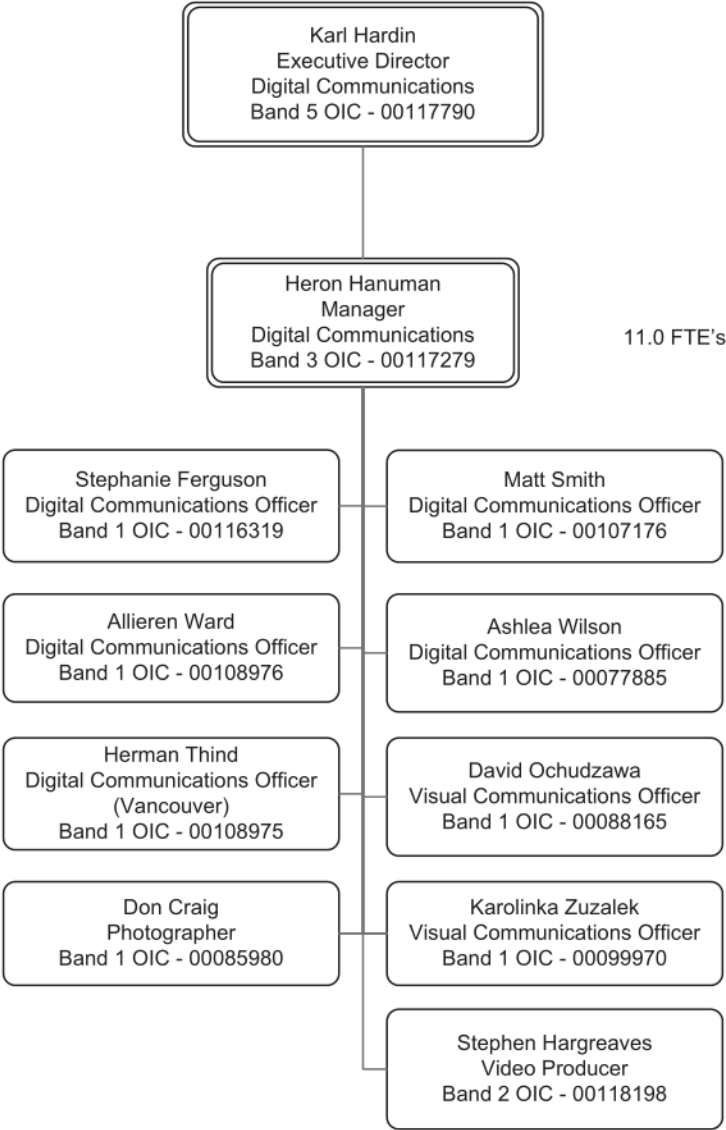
Karl Hardin
Executive Director
Digital Communications
Band 5 OIC - 00117790

Heron Hanuman
Manager
Digital Communications
Band 3 OIC - 00117279

11.0 FTE's

Stephanie Ferguson
Digital Communications Officer
Band 1 OIC - 00116319

Allieren Ward
Digital Communications Officer
Band 1 OIC - 00108976

Herman Thind
Digital Communications Officer
(Vancouver)
Band 1 OIC - 00108975

Don Craig
Photographer
Band 1 OIC - 00085980

Matt Smith
Digital Communications Officer
Band 1 OIC - 00107176

Ashlea Wilson
Digital Communications Officer
Band 1 OIC - 00077885

David Ochudzawa
Visual Communications Officer
Band 1 OIC - 00088165

Karolinka Zuzalek
Visual Communications Officer
Band 1 OIC - 00099970

Stephen Hargreaves
Video Producer
Band 2 OIC - 00118198